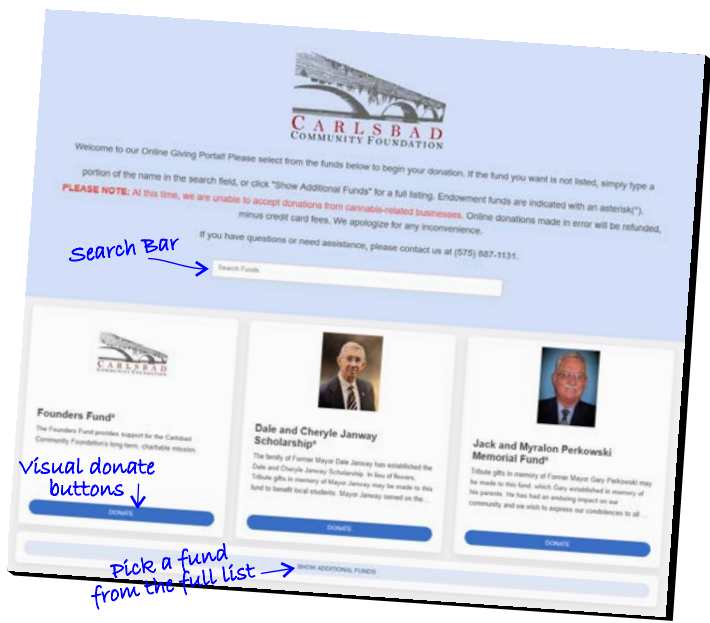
CARLSBAD
COMMUNITY FOUNDATION

Welcome to our Online Giving Portal! Please select from the funds below to begin your donation. If the fund you want is not listed, simply type a portion of the name in the search field, or click "Show Additional Funds" for a full listing. Endowment funds are indicated with an asterisk(*).

PLEASE NOTE: At this time, we are unable to accept donations from cannabis-related businesses. Online donations made in error will be refunded, minus credit card fees. We apologize for any inconvenience.

If you have questions or need assistance, please contact us at (575) 887-1131.

Search Bar

Search Funds

CARLSBAD
COMMUNITY FOUNDATION

Founders Fund*

The Founders Fund provides support for the Carlsbad Community Foundation's long-term, charitable mission.

DONATE

Dale and Cheryle Janway Scholarship*

The family of Former Mayor Dale Janway has established the Dale and Cheryle Janway Scholarship. In lieu of flowers, Tribute gifts in memory of Mayor Janway may be made to this fund to benefit local students. Mayor Janway served on the...

DONATE

Jack and Myralon Perkowski Memorial Fund*

Tribute gifts in memory of Former Mayor Gary Perkowski may be made to this fund, which Gary established in memory of his parents. He has had an enduring impact on our community and we wish to express our condolences to all ...

DONATE

Visual donate buttons

Pick a fund from the full list

SHOW ADDITIONAL FUNDS